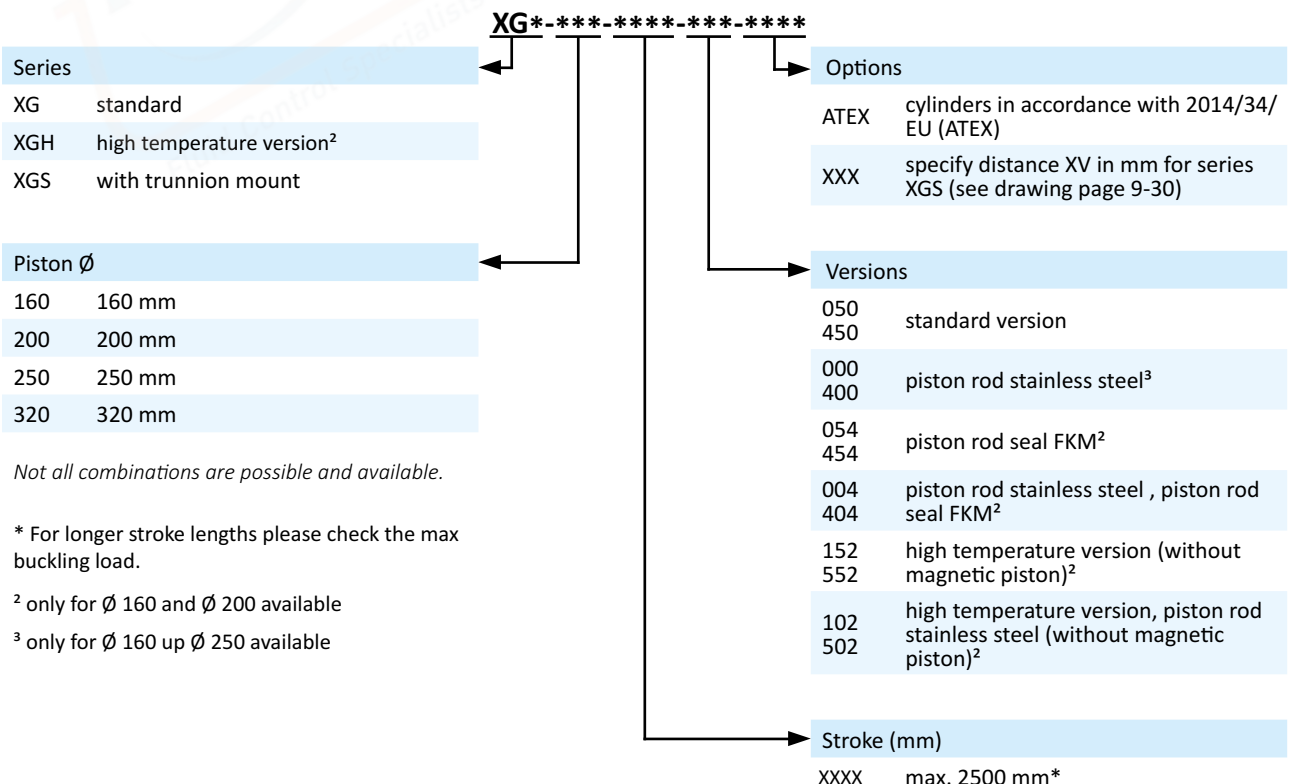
XG*-***-****-***-****

| Series | |
|---|---|
| XG | standard |
| XGH | high temperature version² |
| XGS | with trunnion mount |

| Piston Ø | |
|---|---|
| 160 | 160 mm |
| 200 | 200 mm |
| 250 | 250 mm |
| 320 | 320 mm |

*Not all combinations are possible and available.*

* For longer stroke lengths please check the max buckling load.

² only for Ø 160 and Ø 200 available

³ only for Ø 160 up Ø 250 available

| Options | |
|---|---|
| ATEX | cylinders in accordance with 2014/34/EU (ATEX) |
| XXX | specify distance XV in mm for series XGS (see drawing page 9-30) |

| Versions | |
|---|---|
| 050 450 | standard version |
| 000 400 | piston rod stainless steel³ |
| 054 454 | piston rod seal FKM² |
| 004 404 | piston rod stainless steel , piston rod seal FKM² |
| 152 552 | high temperature version (without magnetic piston)² |
| 102 502 | high temperature version, piston rod stainless steel (without magnetic piston)² |

| Stroke (mm) | |
|---|---|
| XXXX | max. 2500 mm* |